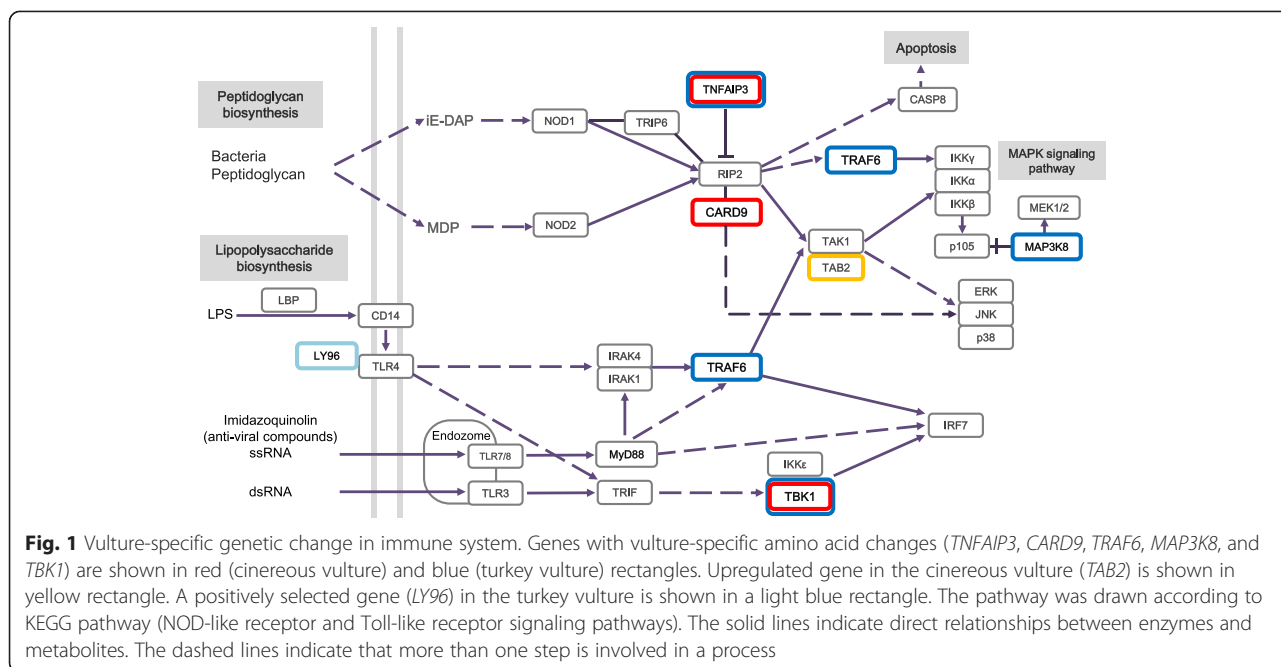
Apoptosis

Peptidoglycan biosynthesis

TNFAIP3

CASP8

iE-DAP

NOD1

TRIP6

Bacteria Peptidoglycan

RIP2

TRAF6

IKKγ

MAPK signaling pathway

IKKα

CARD9

IKKβ

MEK1/2

MDP

NOD2

TAK1

p105

MAP3K8

Lipopolysaccharide biosynthesis

TAB2

ERK

LBP

LPS

CD14

JNK

p38

LY96

TLR4

IRAK4

IRAK1

TRAF6

Imidazoquinolin (anti-viral compounds)

Endozome

IRF7

ssRNA

TLR7/8

MyD88

IKKε

dsRNA

TLR3

TRIF

TBK1

**Fig. 1** Vulture-specific genetic change in immune system. Genes with vulture-specific amino acid changes (*TNFAIP3*, *CARD9*, *TRAF6*, *MAP3K8*, and *TBK1*) are shown in red (cinereous vulture) and blue (turkey vulture) rectangles. Upregulated gene in the cinereous vulture (*TAB2*) is shown in yellow rectangle. A positively selected gene (*LY96*) in the turkey vulture is shown in a light blue rectangle. The pathway was drawn according to KEGG pathway (NOD-like receptor and Toll-like receptor signaling pathways). The solid lines indicate direct relationships between enzymes and metabolites. The dashed lines indicate that more than one step is involved in a process